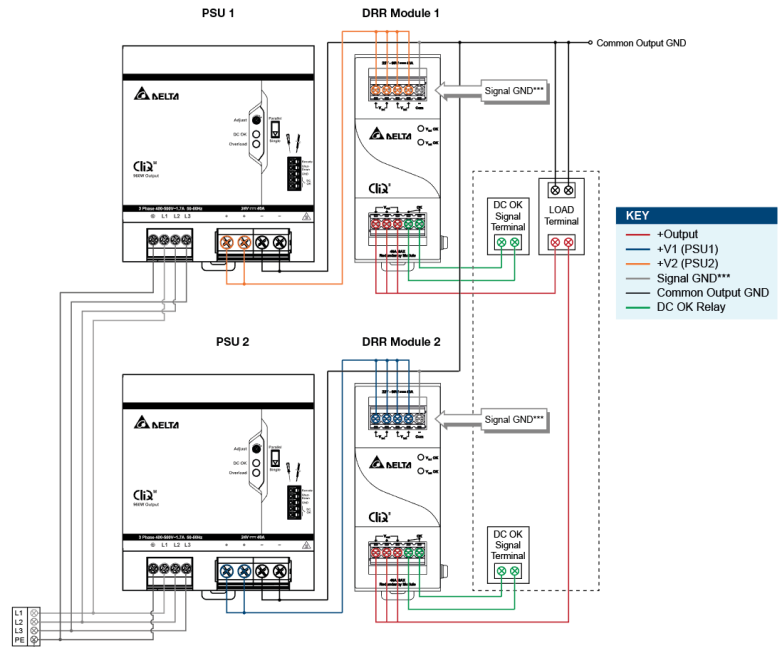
PSU 1

DRR Module 1

Common Output GND

Signal GND***

DELTA

Adjust

DC OK

Overload

Parallel

Single

CliQ

960W Output

3 Phase 400-500V~1.7A 50-60Hz

24V 40A

L1 L2 L3

+ + − −

DELTA

$V_{in}$ OK

$V_{in}$ OK

CliQ

DC OK Signal Terminal

LOAD Terminal

KEY

+Output

+V1 (PSU1)

+V2 (PSU2)

Signal GND***

Common Output GND

DC OK Relay

PSU 2

DRR Module 2

Signal GND***

DELTA

Adjust

DC OK

Overload

Parallel

Single

CliQ

960W Output

3 Phase 400-500V~1.7A 50-60Hz

24V 40A

L1 L2 L3

+ + − −

DELTA

$V_{in}$ OK

$V_{in}$ OK

CliQ

DC OK Signal Terminal

L1

L2

L3

PE